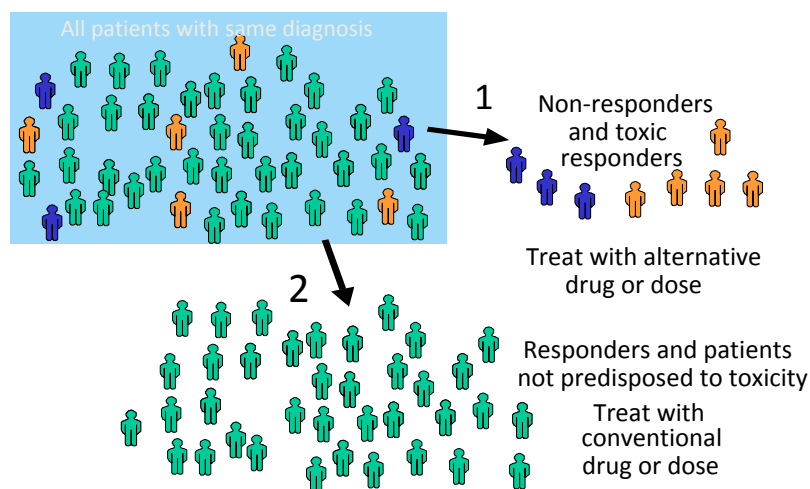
All patients with same diagnosis

1

Non-responders and toxic responders

Treat with alternative drug or dose

2

Responders and patients not predisposed to toxicity

Treat with conventional drug or dose